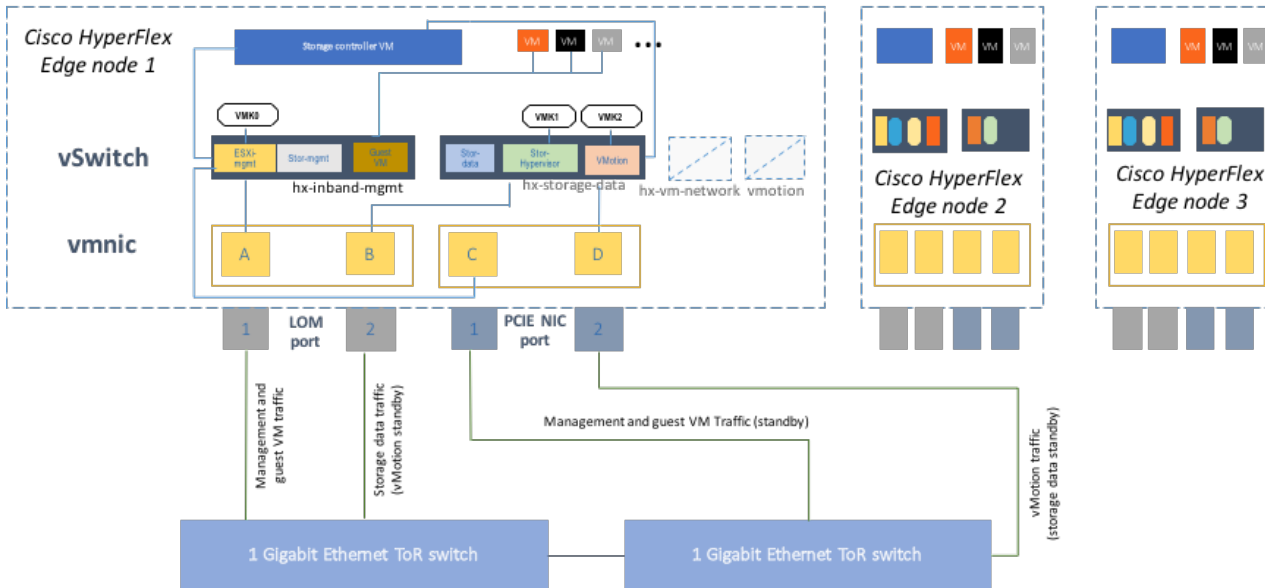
Cisco HyperFlex Edge node 1

Storage controller VM

VM VM VM •••

VMK0

VMK1 VMK2

vSwitch

ESXi-mgmt Stor-mgmt Guest VM

hx-inband-mgmt

Stor-data Stor-Hypervisor VMotion

hx-storage-data

hx-vm-network vmotion

vmnic

A B C D

1 LOM port 2

1 PCIE NIC port 2

VM VM VM

Cisco HyperFlex Edge node 2

VM VM VM

Cisco HyperFlex Edge node 3

Management and guest VM traffic

Storage data traffic (vMotion standby)

Management and guest VM Traffic (standby)

vMotion traffic (storage data standby)

1 Gigabit Ethernet ToR switch

1 Gigabit Ethernet ToR switch